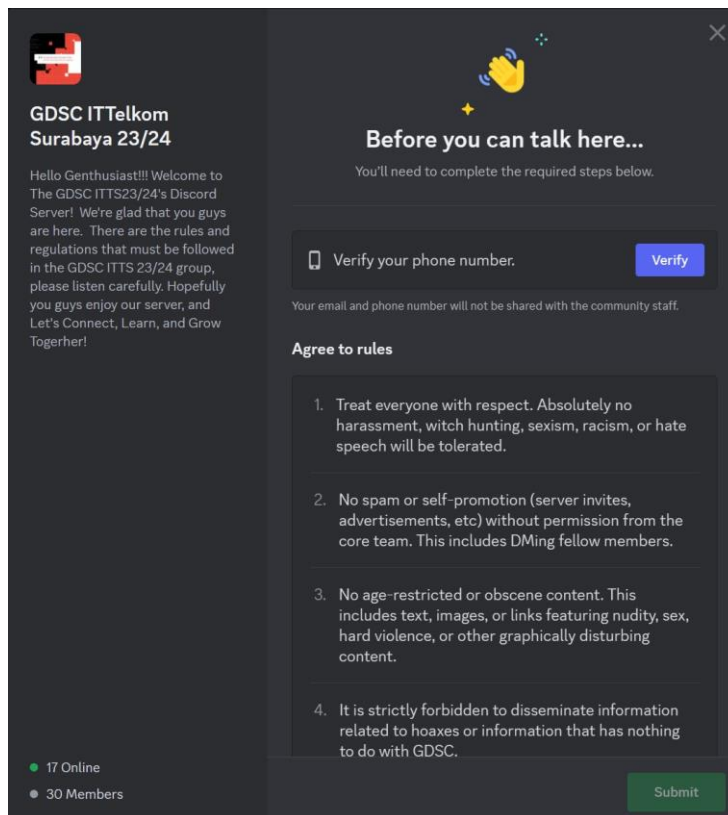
GDSC ITTelkom Surabaya 23/24

Hello Genthusiast!!! Welcome to The GDSC ITTS23/24's Discord Server! We're glad that you guys are here. There are the rules and regulations that must be followed in the GDSC ITTS 23/24 group, please listen carefully. Hopefully you guys enjoy our server, and Let's Connect, Learn, and Grow Togerher!

17 Online
30 Members

Before you can talk here...

You'll need to complete the required steps below.

Verify your phone number.

Verify

Your email and phone number will not be shared with the community staff.

Agree to rules

1. Treat everyone with respect. Absolutely no harassment, witch hunting, sexism, racism, or hate speech will be tolerated.

2. No spam or self-promotion (server invites, advertisements, etc) without permission from the core team. This includes DMing fellow members.

3. No age-restricted or obscene content. This includes text, images, or links featuring nudity, sex, hard violence, or other graphically disturbing content.

4. It is strictly forbidden to disseminate information related to hoaxes or information that has nothing to do with GDSC.

Submit